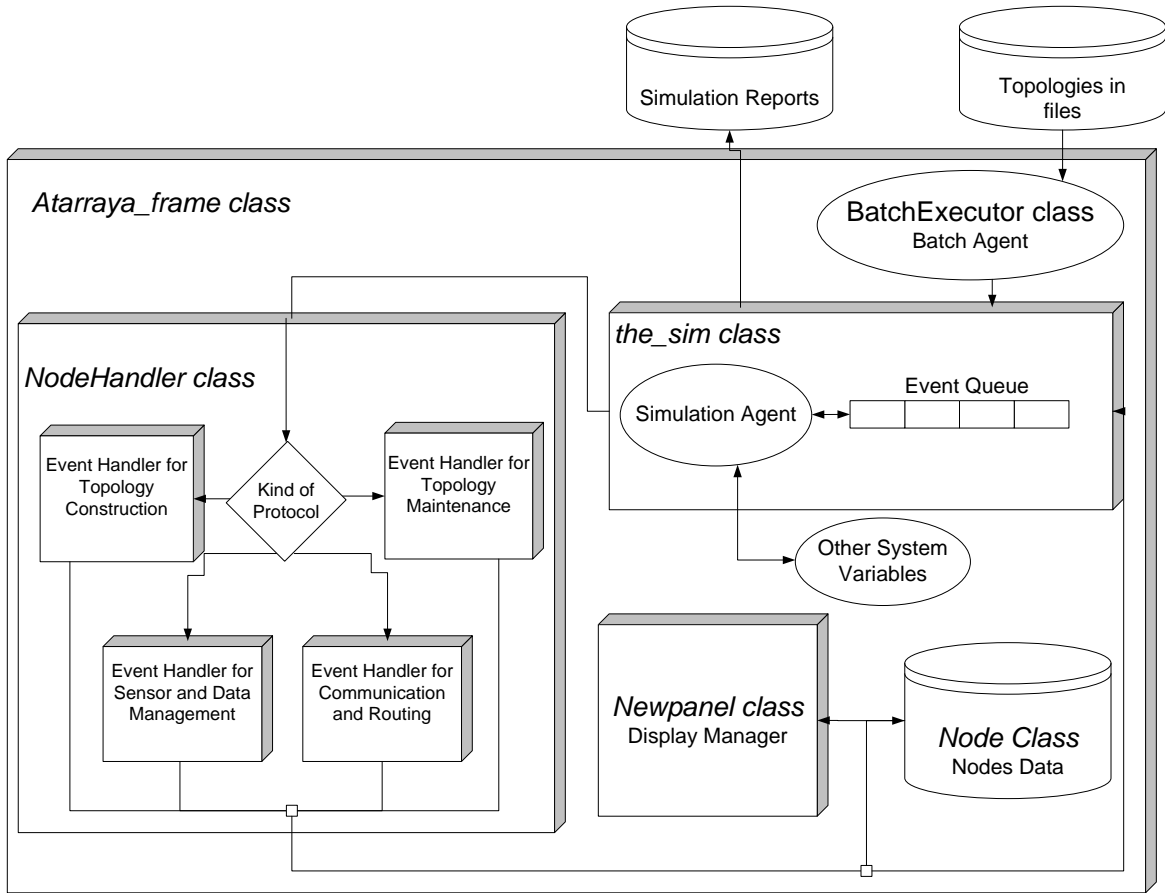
Simulation Reports

Topologies in files

Atarraya_frame class

BatchExecutor class
Batch Agent

the_sim class

NodeHandler class

Event Queue

Simulation Agent

Event Handler for Topology Construction

Kind of Protocol

Event Handler for Topology Maintenance

Other System Variables

Event Handler for Sensor and Data Management

Event Handler for Communication and Routing

Newpanel class
Display Manager

Node Class
Nodes Data